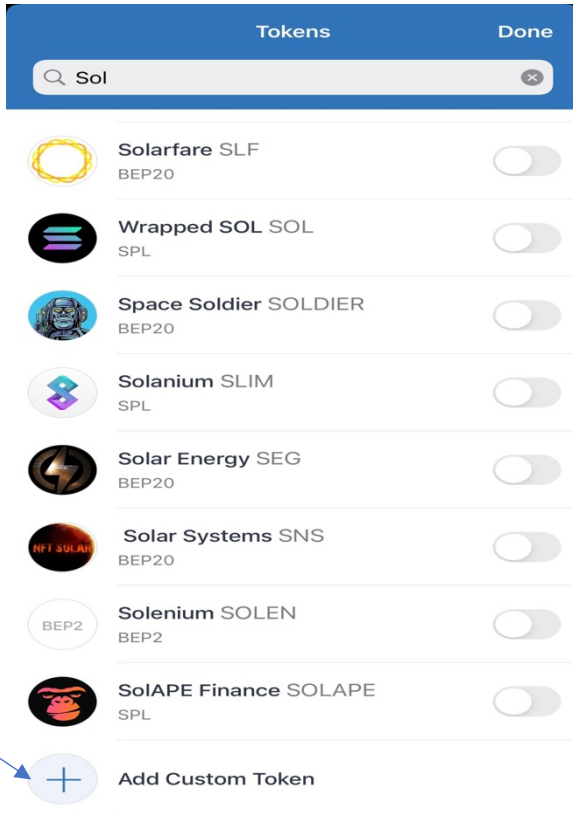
Tokens
Done

Sol

Solarfare SLF
BEP20

Wrapped SOL SOL
SPL

Space Soldier SOLDIER
BEP20

Solanium SLIM
SPL

Solar Energy SEG
BEP20

NFT SOLAR
Solar Systems SNS
BEP20

BEP2
Solenium SOLEN
BEP2

SolAPE Finance SOLAPE
SPL

+
Add Custom Token